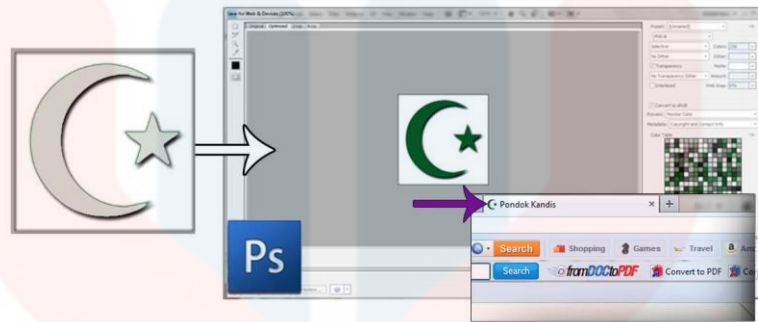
Save for Web & Devices (100%)

Original Optimized 2-Up 4-Up

Preset: [Unnamed]

PNG-8

Selective Colors: 256

No Dither Dither:

Transparency Matte:

No Transparency Dither Amount:

Interlaced Web Snap: 0%

Convert to sRGB

Preview: Monitor Color

Metadata: Copyright and Contact Info

Color Table

Ps

Pondok Kandis

Search Shopping Games Travel Am

Search fromDOCtoPDF Convert to PDF Co